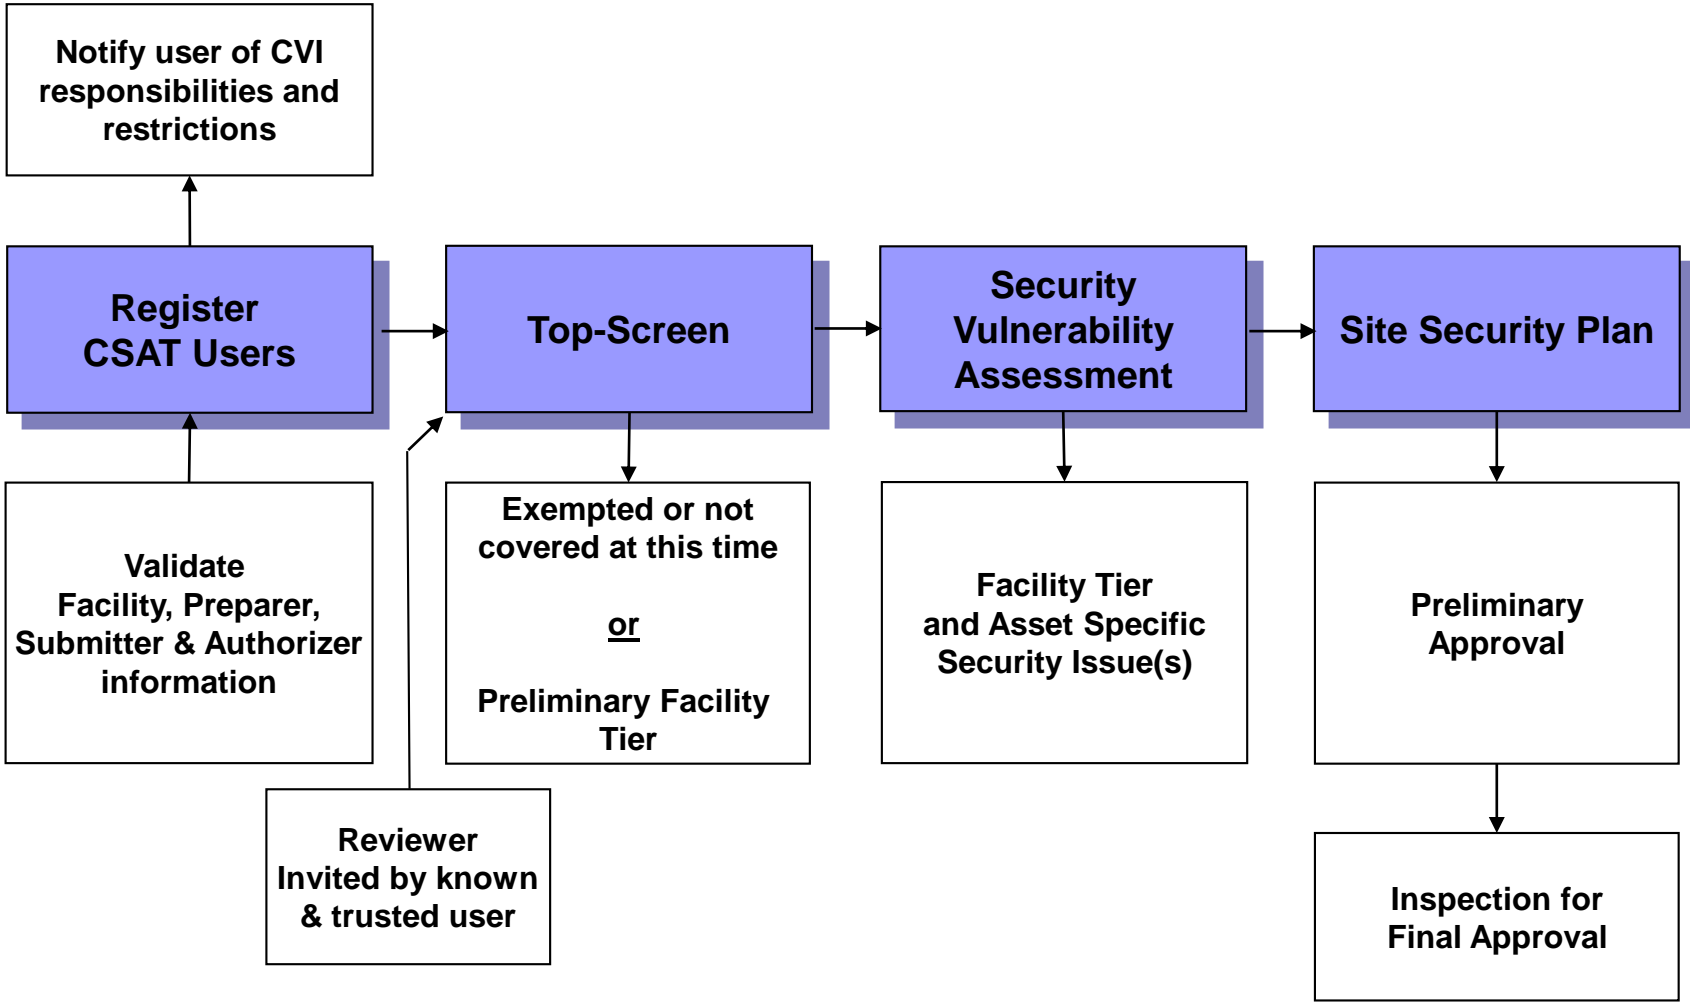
Notify user of CVI responsibilities and restrictions

Register CSAT Users

Top-Screen

Security Vulnerability Assessment

Site Security Plan

Validate Facility, Preparer, Submitter & Authorizer information

Exempted or not covered at this time

or

Preliminary Facility Tier

Facility Tier and Asset Specific Security Issue(s)

Preliminary Approval

Reviewer Invited by known & trusted user

Inspection for Final Approval